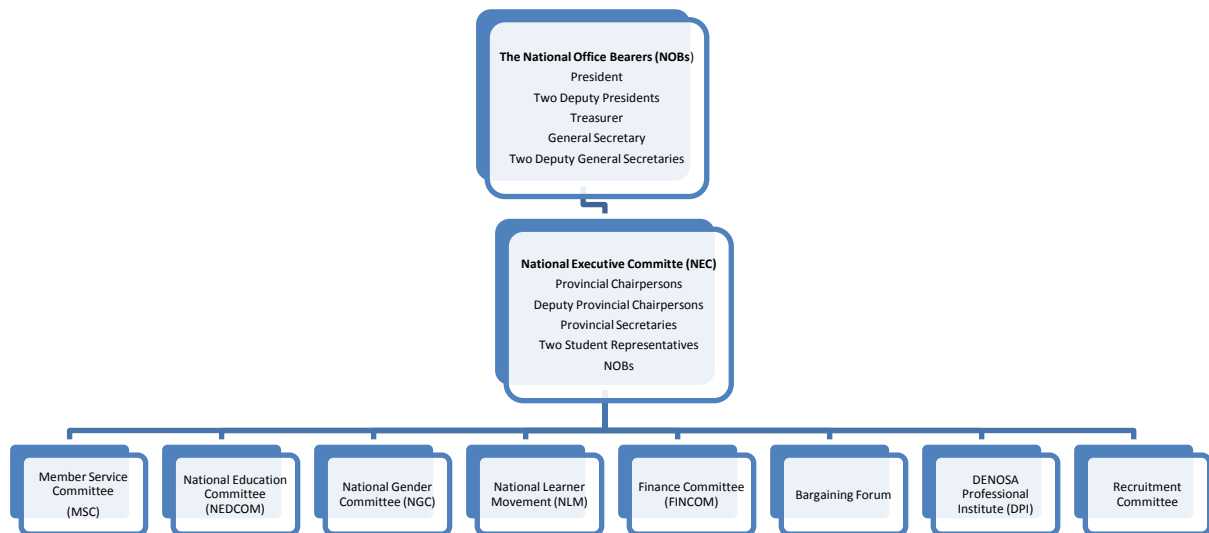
**The National Office Bearers (NOBs)**
President
Two Deputy Presidents
Treasurer
General Secretary
Two Deputy General Secretaries

**National Executive Committe (NEC)**
Provincial Chairpersons
Deputy Provincial Chairpersons
Provincial Secretaries
Two Student Representatives
NOBs

Member Service Committee (MSC)

National Education Committee (NEDCOM)

National Gender Committee (NGC)

National Learner Movement (NLM)

Finance Committee (FINCOM)

Bargaining Forum

DENOSA Professional Institute (DPI)

Recruitment Committee